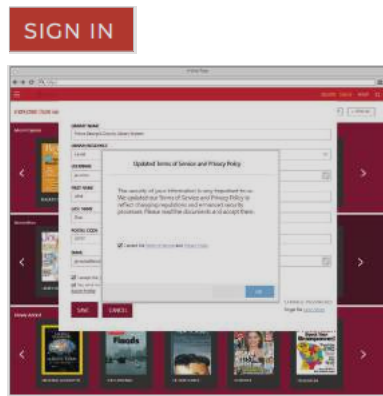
SIGN IN

Updated Terms of Service and Privacy Policy

The security of your information is very important for us. We updated our Terms of Service and Privacy Policy to reflect changing regulations and enhanced security processes. Please read the documents and accept them.

I accept the Terms of Service and Privacy Policy

OK

SAVE

CANCEL

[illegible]